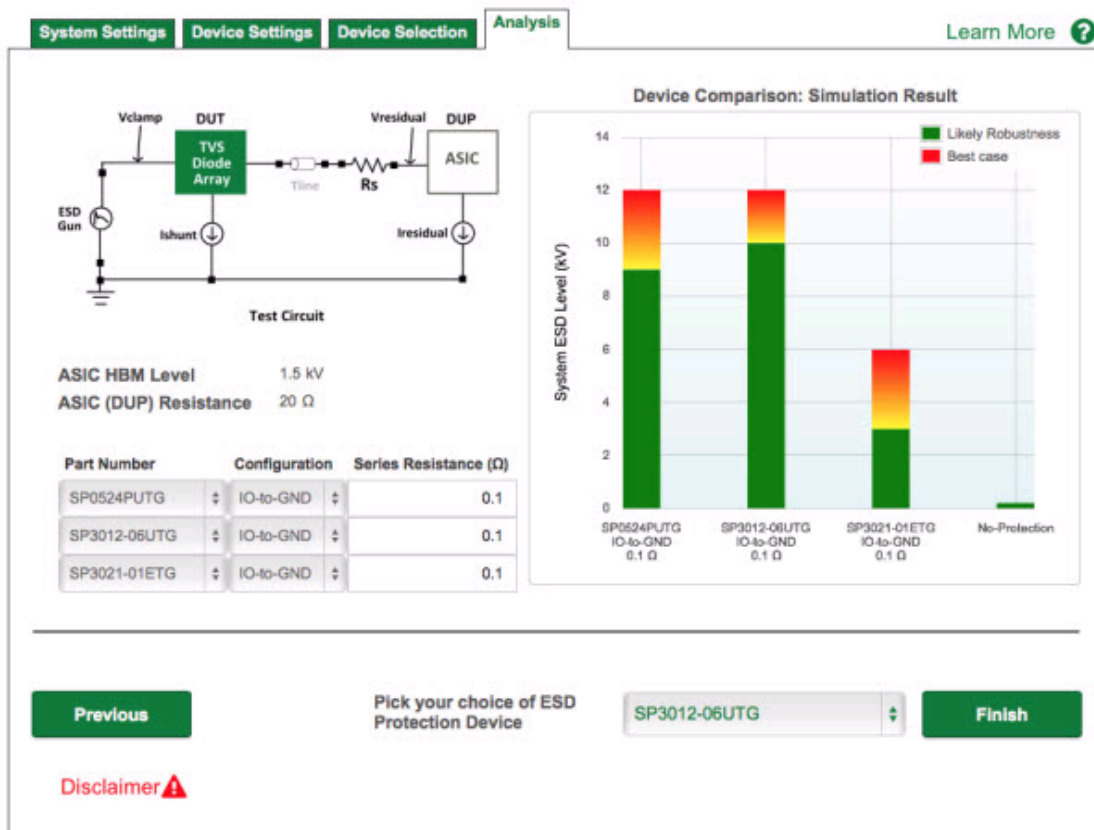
System Settings | Device Settings | Device Selection | Analysis

Learn More ?

Vclamp DUT TVS Diode Array Tline Rs Vresidual DUP ASIC

ESD Gun Ishunt Iresidual

Test Circuit

ASIC HBM Level 1.5 kV
ASIC (DUP) Resistance 20 Ω

| Part Number | Configuration | Series Resistance (Ω) |
|---|---|---|
| SP0524PUTG | IO-to-GND | 0.1 |
| SP3012-06UTG | IO-to-GND | 0.1 |
| SP3021-01ETG | IO-to-GND | 0.1 |

Device Comparison: Simulation Result

Likely Robustness
Best case

System ESD Level (kV)

14
12
10
8
6
4
2
0

SP0524PUTG IO-to-GND 0.1 Ω
SP3012-06UTG IO-to-GND 0.1 Ω
SP3021-01ETG IO-to-GND 0.1 Ω
No-Protection

Previous

Pick your choice of ESD Protection Device

SP3012-06UTG

Finish

Disclaimer